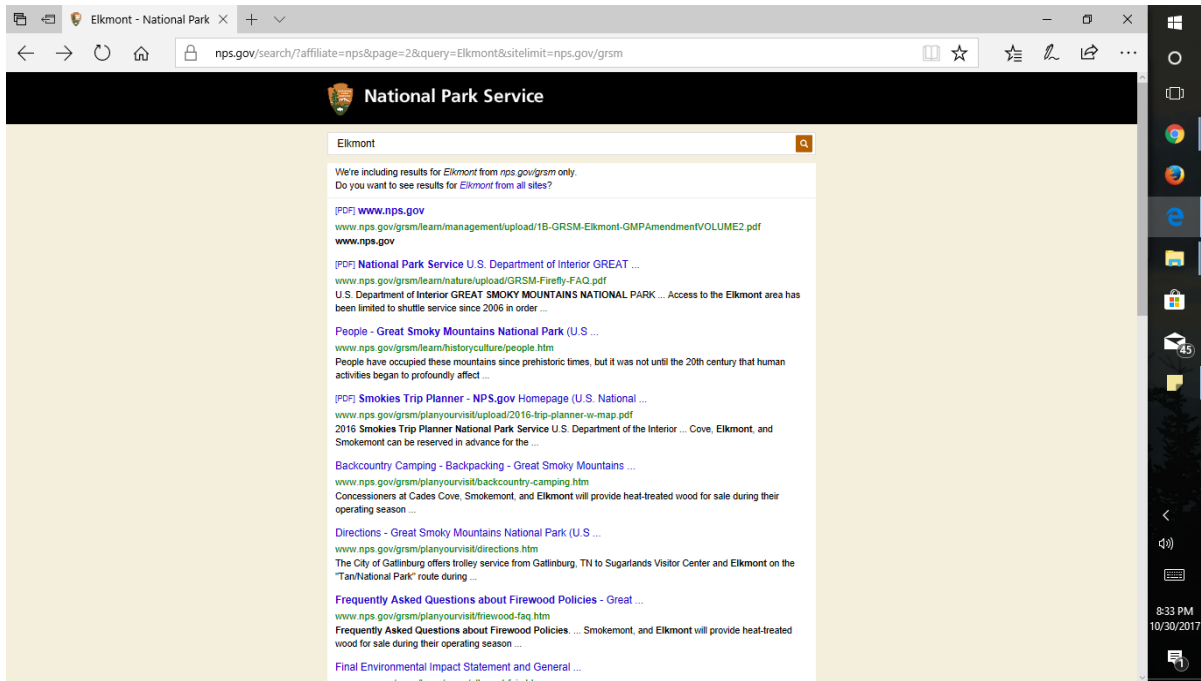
Elkmont - National Park

nps.gov/search/?affiliate=nps&page=2&query=Elkmont&sitelimit=nps.gov/grsm

National Park Service

Elkmont

We're including results for Elkmont from nps.gov/grsm only.
Do you want to see results for Elkmont from all sites?

[PDF] www.nps.gov
www.nps.gov/grsm/learn/management/upload/1B-GRSM-Elkmont-GMPAmendmentVOLUME2.pdf
www.nps.gov

[PDF] National Park Service U.S. Department of Interior GREAT ...
www.nps.gov/grsm/learn/nature/upload/GRSM-Firefly-FAQ.pdf
U.S. Department of Interior GREAT SMOKY MOUNTAINS NATIONAL PARK ... Access to the Elkmont area has been limited to shuttle service since 2006 in order ...

People - Great Smoky Mountains National Park (U.S ...
www.nps.gov/grsm/learn/historyculture/people.htm
People have occupied these mountains since prehistoric times, but it was not until the 20th century that human activities began to profoundly affect ...

[PDF] Smokies Trip Planner - NPS.gov Homepage (U.S. National ...
www.nps.gov/grsm/planyourvisit/upload/2016-trip-planner-w-map.pdf
2016 Smokies Trip Planner National Park Service U.S. Department of the Interior ... Cove, Elkmont, and Smokemont can be reserved in advance for the ...

Backcountry Camping - Backpacking - Great Smoky Mountains ...
www.nps.gov/grsm/planyourvisit/backcountry-camping.htm
Concessioners at Cades Cove, Smokemont, and Elkmont will provide heat-treated wood for sale during their operating season ...

Directions - Great Smoky Mountains National Park (U.S ...
www.nps.gov/grsm/planyourvisit/directions.htm
The City of Gatlinburg offers trolley service from Gatlinburg, TN to Sugarlands Visitor Center and Elkmont on the "Tan/National Park" route during ...

Frequently Asked Questions about Firewood Policies - Great ...
www.nps.gov/grsm/planyourvisit/firewood-faq.htm
Frequently Asked Questions about Firewood Policies. ... Smokemont, and Elkmont will provide heat-treated wood for sale during their operating season ...

Final Environmental Impact Statement and General ...

45
8:33 PM
10/30/2017
1